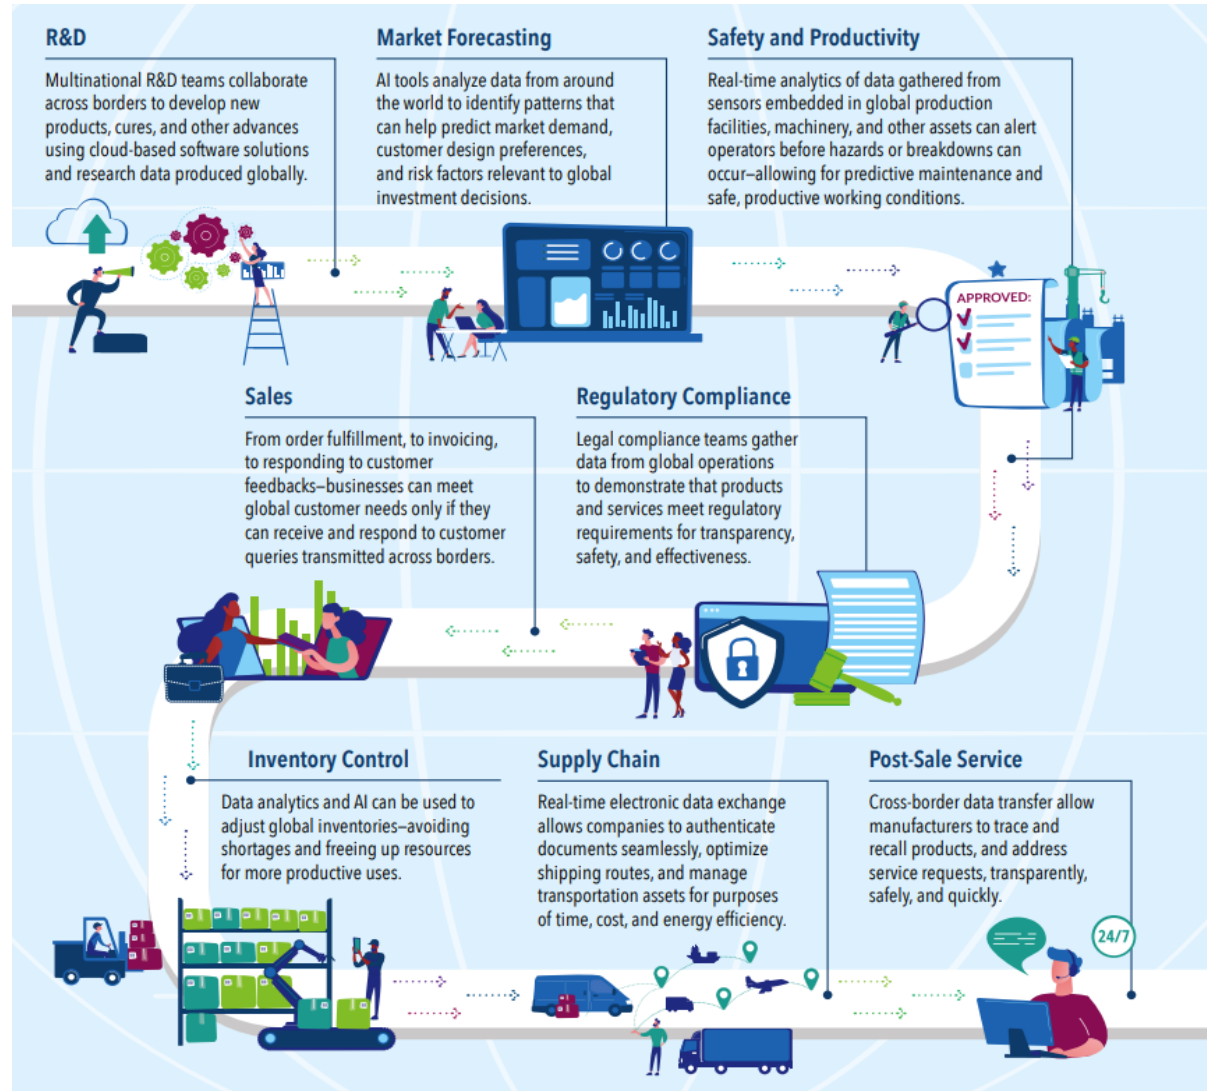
R&D

Multinational R&D teams collaborate across borders to develop new products, cures, and other advances using cloud-based software solutions and research data produced globally.

Market Forecasting

AI tools analyze data from around the world to identify patterns that can help predict market demand, customer design preferences, and risk factors relevant to global investment decisions.

Safety and Productivity

Real-time analytics of data gathered from sensors embedded in global production facilities, machinery, and other assets can alert operators before hazards or breakdowns can occur–allowing for predictive maintenance and safe, productive working conditions.

APPROVED:

Sales

From order fulfillment, to invoicing, to responding to customer feedbacks–businesses can meet global customer needs only if they can receive and respond to customer queries transmitted across borders.

Regulatory Compliance

Legal compliance teams gather data from global operations to demonstrate that products and services meet regulatory requirements for transparency, safety, and effectiveness.

Inventory Control

Data analytics and AI can be used to adjust global inventories–avoiding shortages and freeing up resources for more productive uses.

Supply Chain

Real-time electronic data exchange allows companies to authenticate documents seamlessly, optimize shipping routes, and manage transportation assets for purposes of time, cost, and energy efficiency.

Post-Sale Service

Cross-border data transfer allow manufacturers to trace and recall products, and address service requests, transparently, safely, and quickly.

24/7